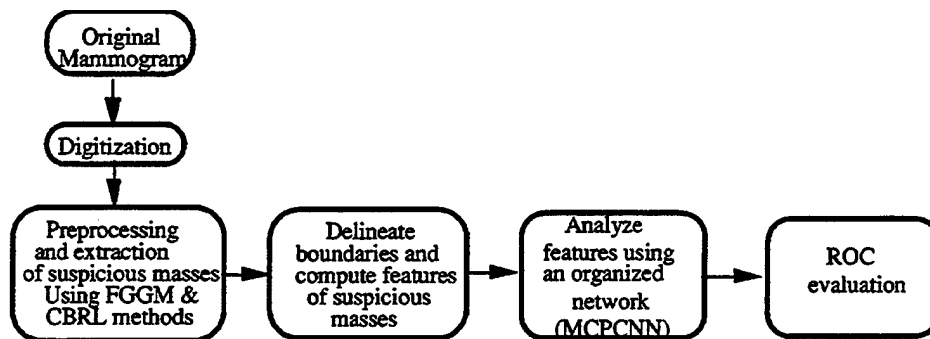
Original Mammogram

Digitization

Preprocessing and extraction of suspicious masses Using FGGM & CBRL methods

Delineate boundaries and compute features of suspicious masses

Analyze features using an organized network (MCPCNN)

ROC evaluation